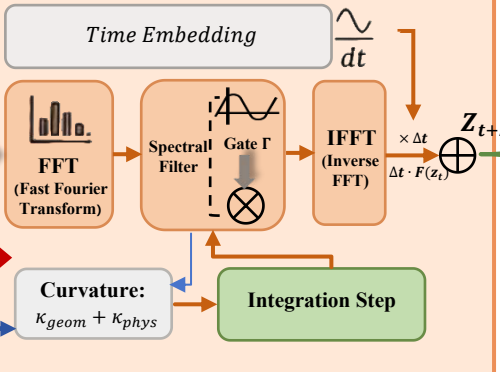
Time Embedding

$\frac{\sim}{dt}$

FFT
(Fast Fourier Transform)

Spectral Filter

Gate Γ

IFFT
(Inverse FFT)

$\times \Delta t$

$\Delta t \cdot F(z_t)$

$Z_{t+}$

Curvature:
$\kappa_{geom} + \kappa_{phys}$

Integration Step